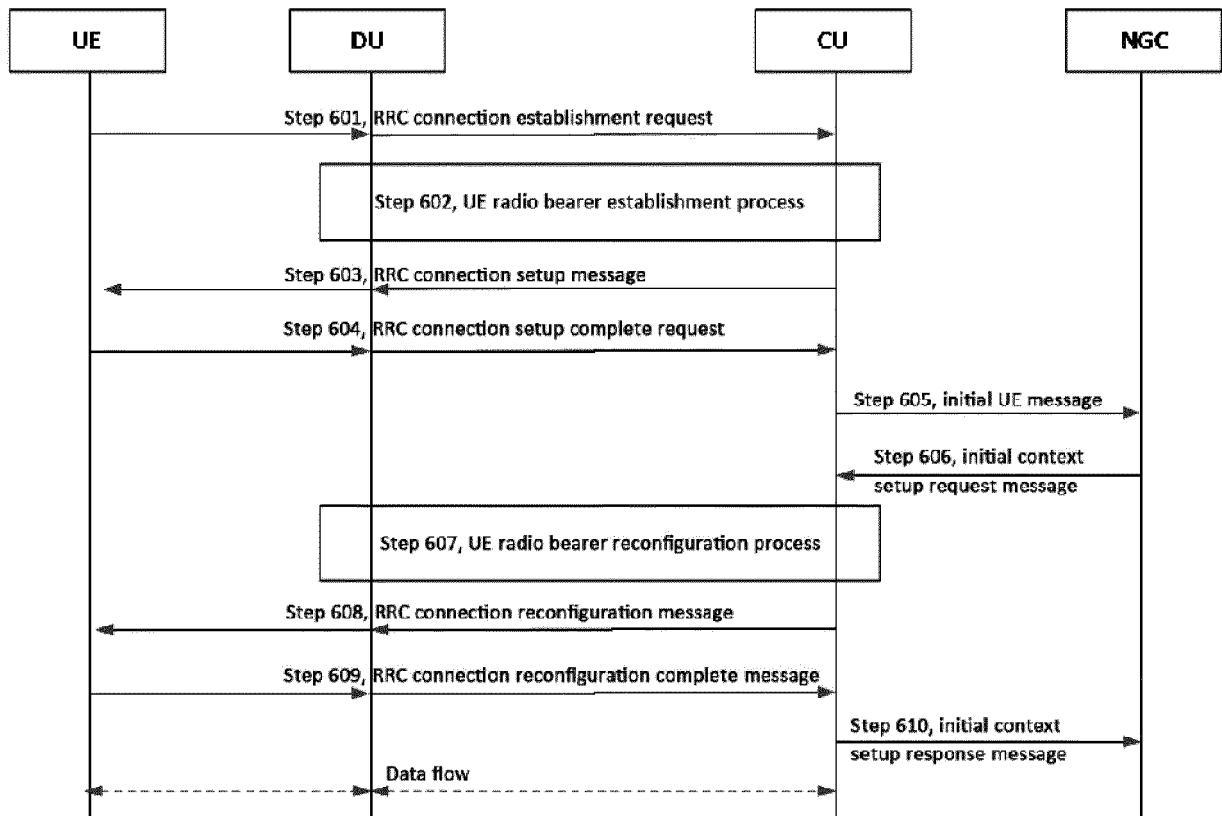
UE

DU

CU

NGC

Step 601, RRC connection establishment request

Step 602, UE radio bearer establishment process

Step 603, RRC connection setup message

Step 604, RRC connection setup complete request

Step 605, initial UE message

Step 606, initial context setup request message

Step 607, UE radio bearer reconfiguration process

Step 608, RRC connection reconfiguration message

Step 609, RRC connection reconfiguration complete message

Step 610, initial context setup response message

Data flow